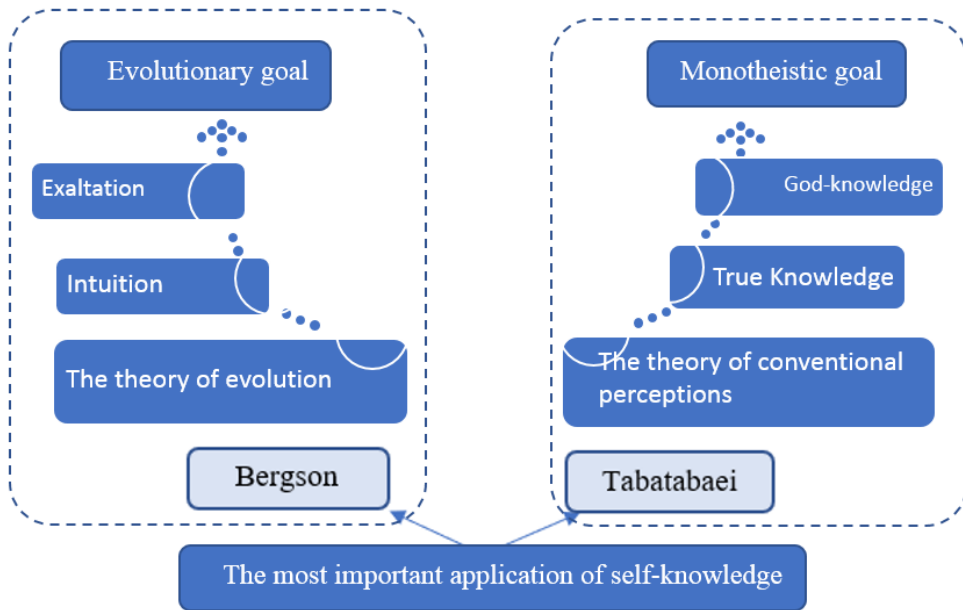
Evolutionary goal

Exaltation

Intuition

The theory of evolution

Bergson

Monotheistic goal

God-knowledge

True Knowledge

The theory of conventional perceptions

Tabatabaei

The most important application of self-knowledge